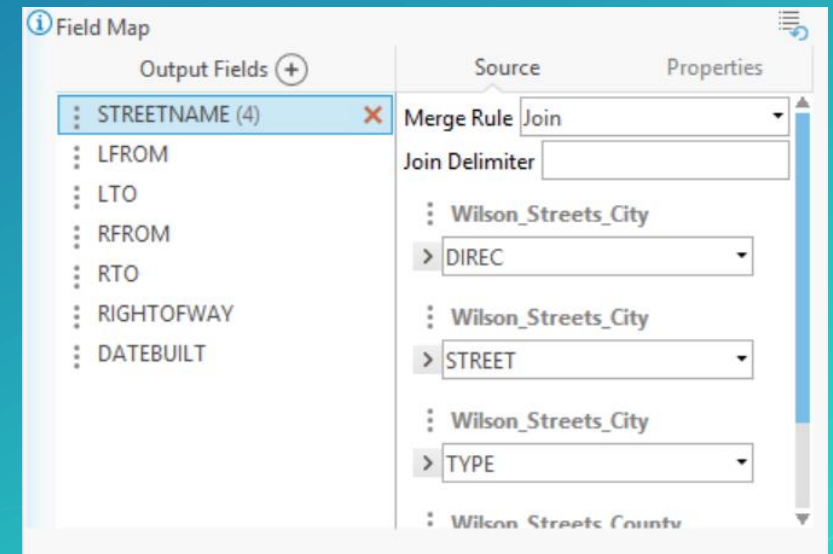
Field Map

Output Fields

Source

Properties

STREETNAME (4)

LFROM

LTO

RFROM

RTO

RIGHTOFWAY

DATEBUILT

Merge Rule Join

Join Delimiter

Wilson_Streets_City

DIREC

Wilson_Streets_City

STREET

Wilson_Streets_City

TYPE

Wilson_Streets_County